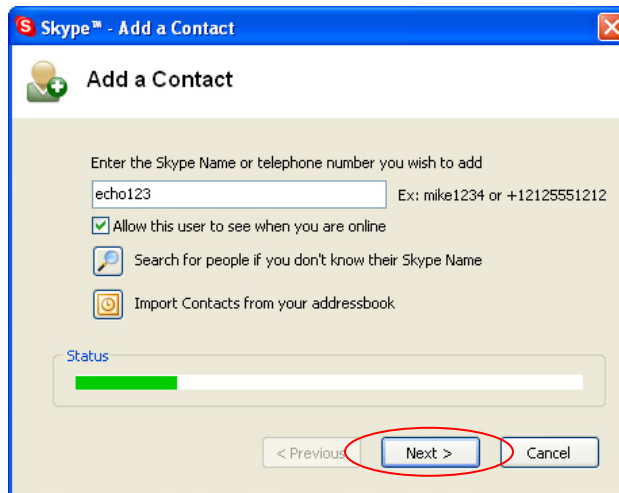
Skype™ - Add a Contact

Add a Contact

Enter the Skype Name or telephone number you wish to add

echo123

Ex: mike1234 or +12125551212

Allow this user to see when you are online

Search for people if you don't know their Skype Name

Import Contacts from your addressbook

Status

< Previous

Next >

Cancel